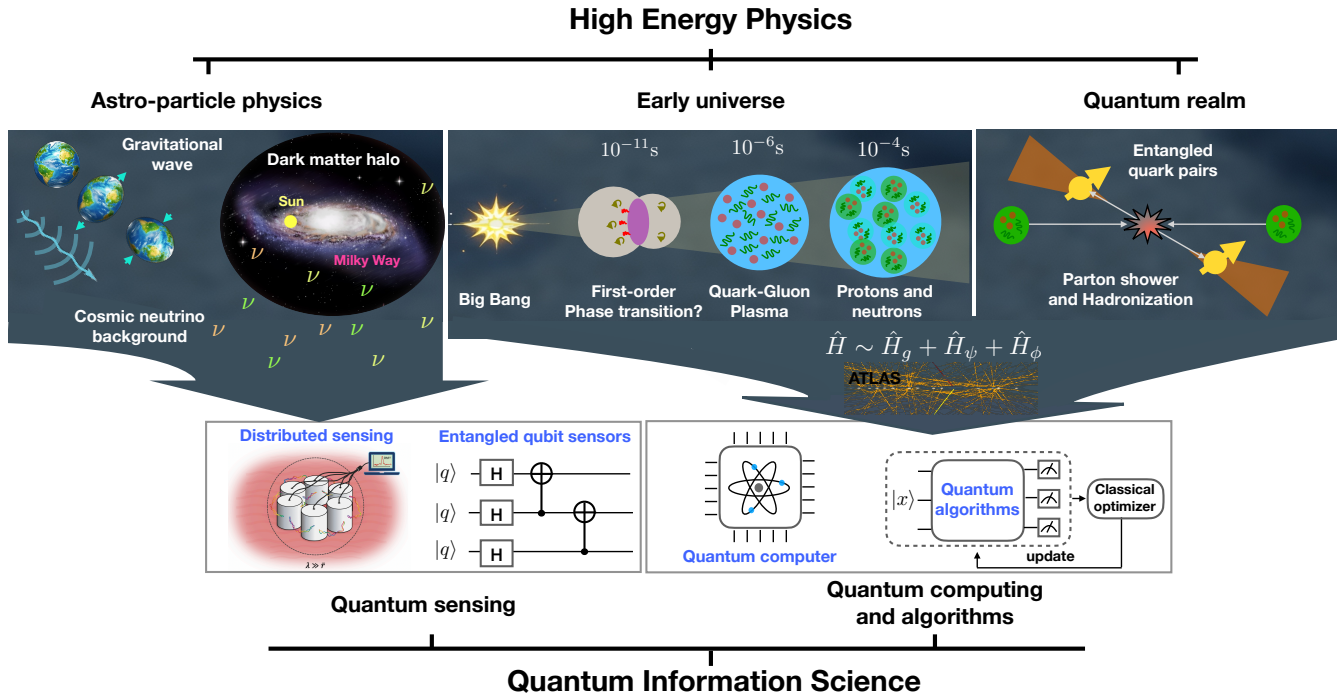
High Energy Physics

Astro-particle physics

Early universe

Quantum realm

Gravitational wave

Dark matter halo

Sun

Milky Way

$\nu$ $\nu$ $\nu$ $\nu$ $\nu$ $\nu$ $\nu$ $\nu$ $\nu$ $\nu$ $\nu$ $\nu$

Cosmic neutrino background

$10^{-11}$s

$10^{-6}$s

$10^{-4}$s

Big Bang

First-order Phase transition?

Quark-Gluon Plasma

Protons and neutrons

Entangled quark pairs

Parton shower and Hadronization

$\hat{H} \sim \hat{H}_g + \hat{H}_\psi + \hat{H}_\phi$

ATLAS

Distributed sensing

Entangled qubit sensors

$|q\rangle$ H

$|q\rangle$ H

$|q\rangle$ H

$\lambda \gg r$

Quantum computer

$|x\rangle$

Quantum algorithms

Classical optimizer

update

Quantum sensing

Quantum computing and algorithms

Quantum Information Science